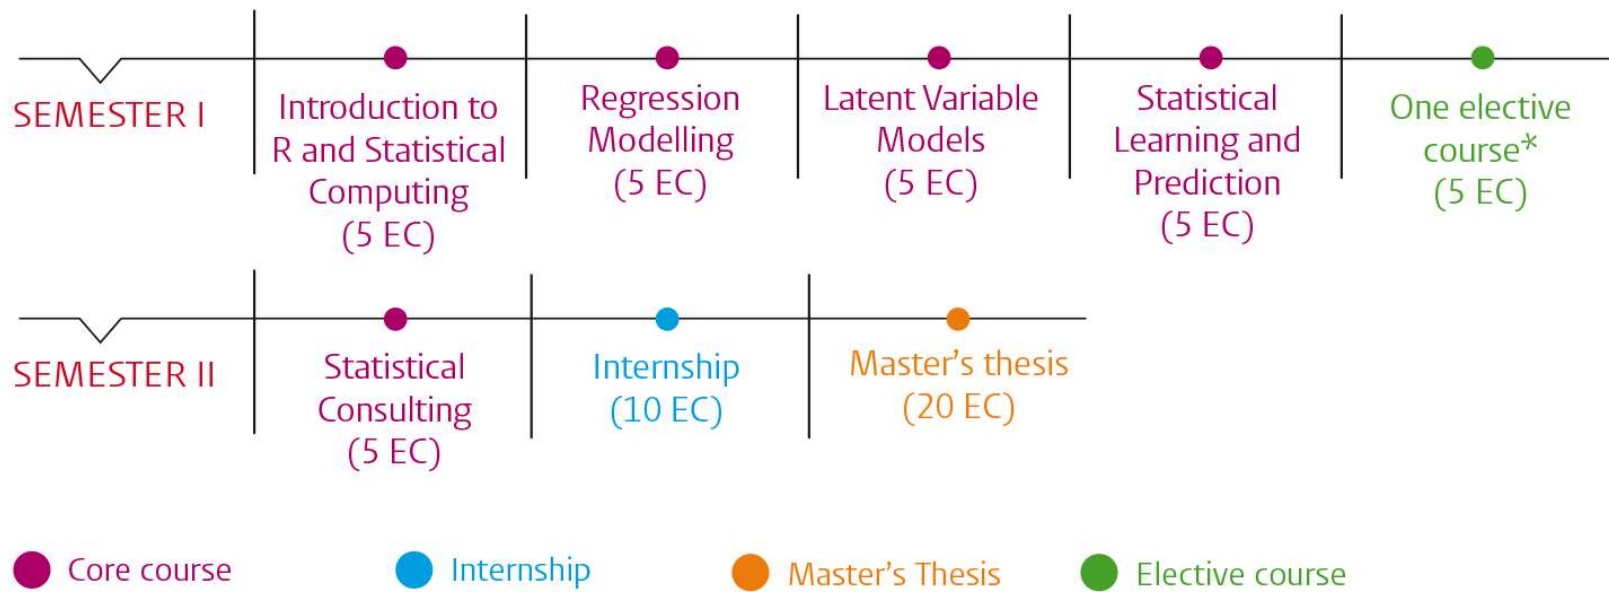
SEMESTER I

Introduction to R and Statistical Computing (5 EC)

Regression Modelling (5 EC)

Latent Variable Models (5 EC)

Statistical Learning and Prediction (5 EC)

One elective course* (5 EC)

SEMESTER II

Statistical Consulting (5 EC)

Internship (10 EC)

Master’s thesis (20 EC)

Core course

Internship

Master’s Thesis

Elective course